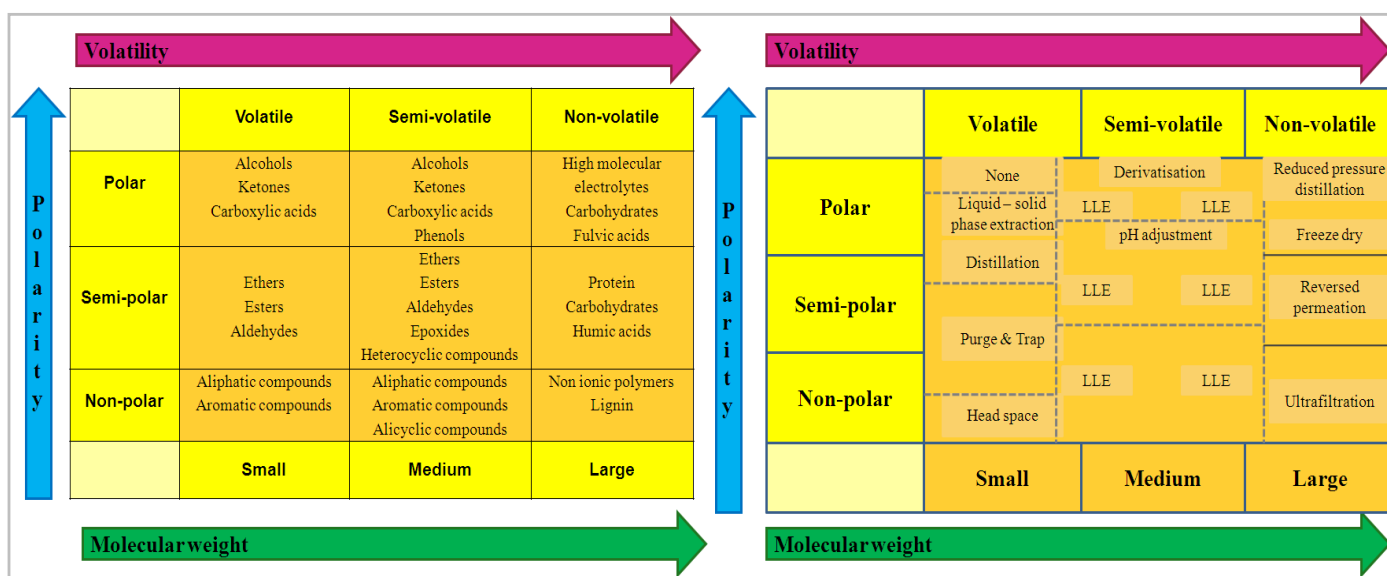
Volatility

Polarity

| | Volatile | Semi-volatile | Non-volatile |
|---|---|---|---|
| Polar | Alcohols Ketones Carboxylic acids | Alcohols Ketones Carboxylic acids Phenols | High molecular electrolytes Carbohydrates Fulvic acids |
| Semi-polar | Ethers Esters Aldehydes | Ethers Esters Aldehydes Epoxides Heterocyclic compounds | Protein Carbohydrates Humic acids |
| Non-polar | Aliphatic compounds Aromatic compounds | Aliphatic compounds Aromatic compounds Alicyclic compounds | Non ionic polymers Lignin |
| | Small | Medium | Large |

Molecular weight

Volatility

Polarity

| | Volatile | Semi-volatile | Non-volatile |
|---|---|---|---|
| Polar | None; Liquid – solid phase extraction; Distillation | Derivatisation; LLE LLE; pH adjustment | Reduced pressure distillation; Freeze dry |
| Semi-polar | Purge & Trap | LLE LLE | Reversed permeation |
| Non-polar | Head space | LLE LLE | Ultrafiltration |
| | Small | Medium | Large |

Molecular weight